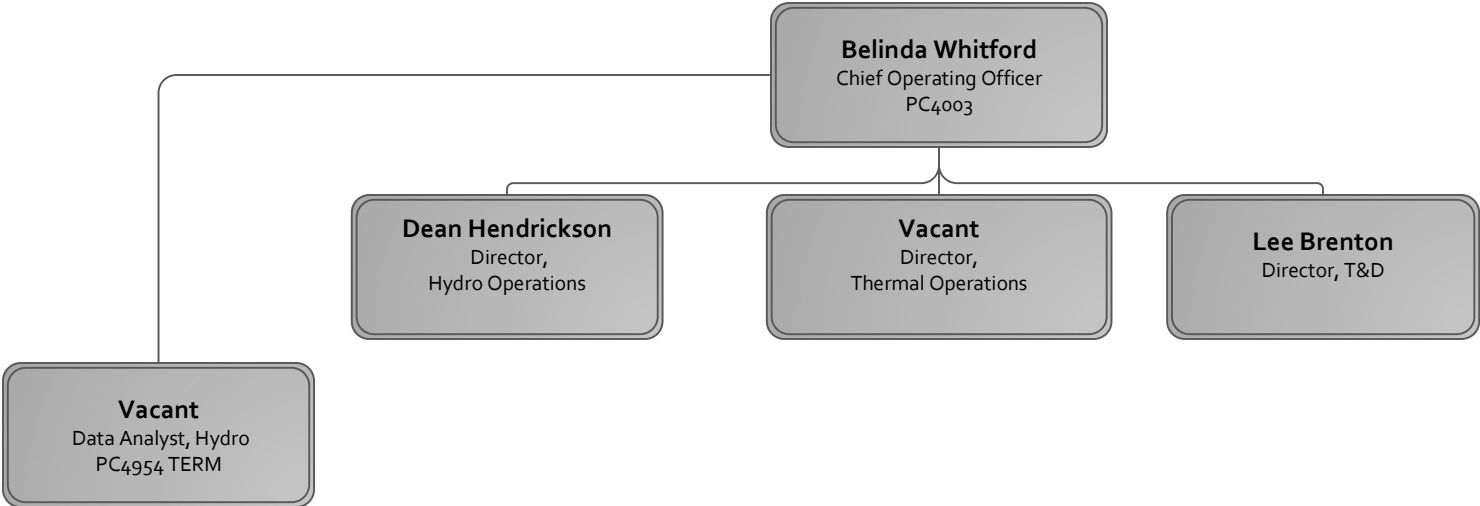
**Belinda Whitford**
Chief Operating Officer
PC4003

**Dean Hendrickson**
Director,
Hydro Operations

**Vacant**
Director,
Thermal Operations

**Lee Brenton**
Director, T&D

**Vacant**
Data Analyst, Hydro
PC4954 TERM